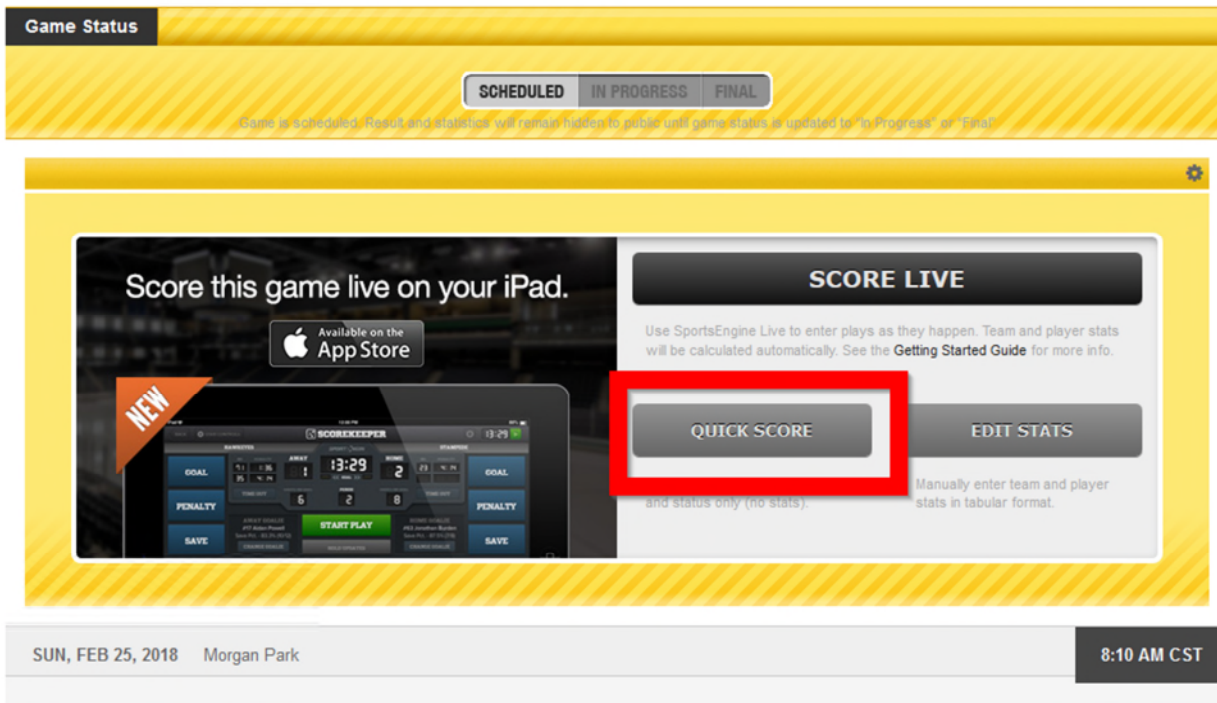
Game Status

SCHEDULED IN PROGRESS FINAL

Game is scheduled. Result and statistics will remain hidden to public until game status is updated to "In Progress" or "Final"

Score this game live on your iPad.

Available on the App Store

NEW

SCOREKEEPER

13:29

GOAL

PENALTY

SAVE

AWAY 1

13:29

HOME 2

6 2 8

START PLAY

GOAL

PENALTY

SAVE

SCORE LIVE

Use SportsEngine Live to enter plays as they happen. Team and player stats will be calculated automatically. See the Getting Started Guide for more info.

QUICK SCORE

EDIT STATS

and status only (no stats).

Manually enter team and player stats in tabular format.

SUN, FEB 25, 2018 Morgan Park

8:10 AM CST